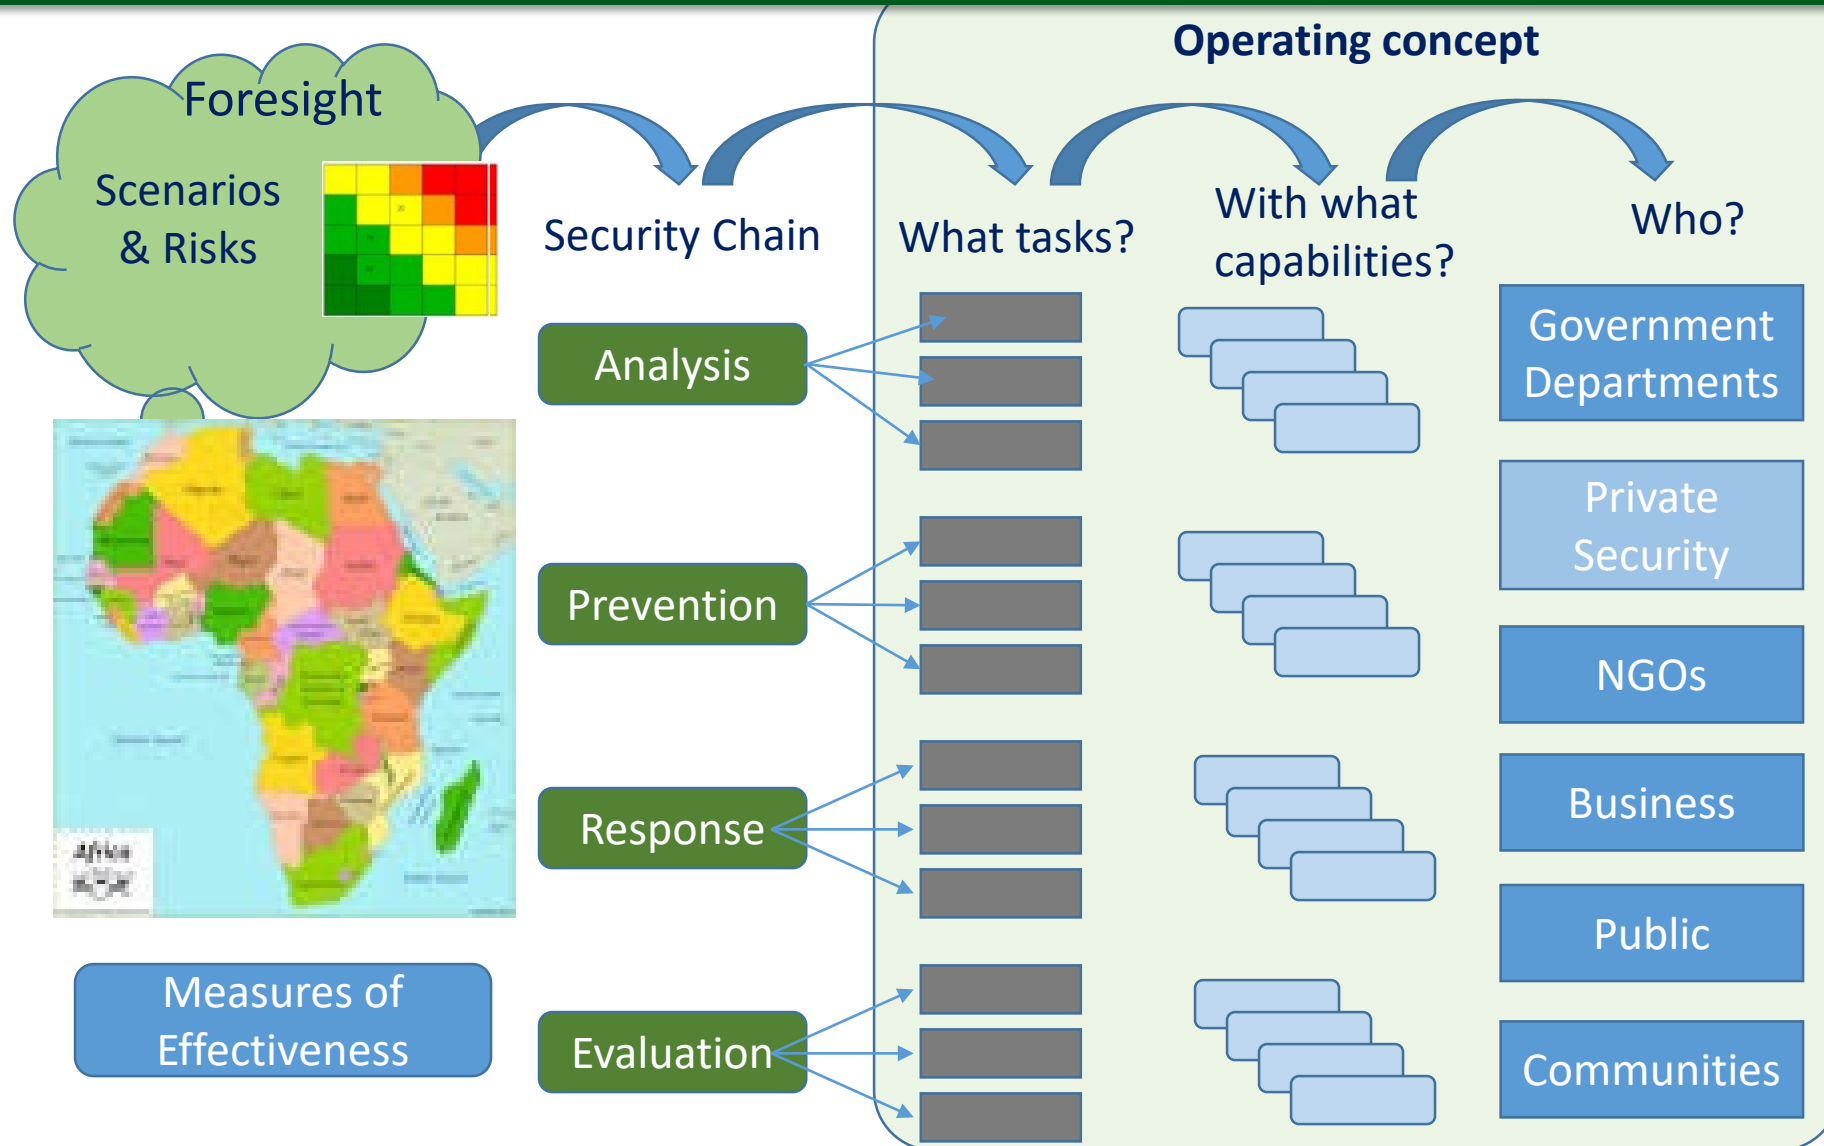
Operating concept

Foresight

Scenarios & Risks

Security Chain

What tasks?

With what capabilities?

Who?

Analysis

Prevention

Response

Evaluation

Government Departments

Private Security

NGOs

Business

Public

Communities

Africa

Measures of Effectiveness